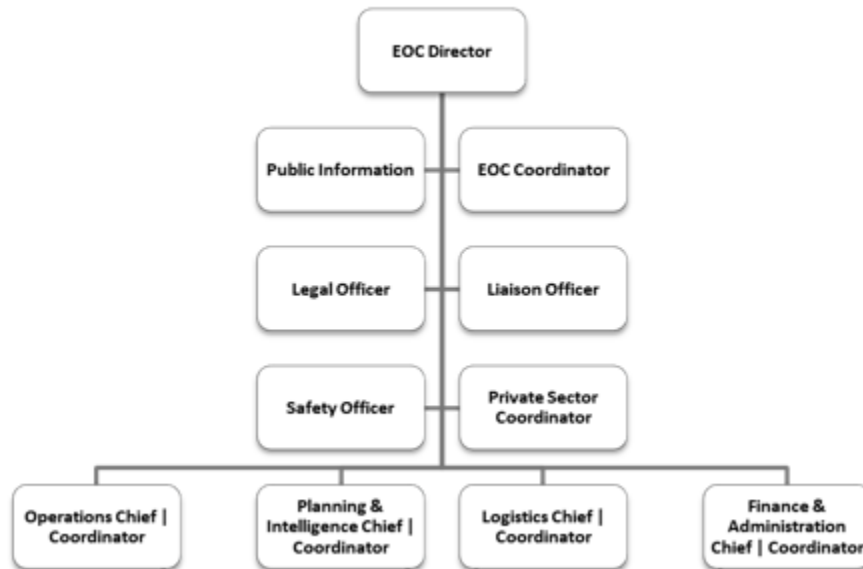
EOC Director

Public Information

EOC Coordinator

Legal Officer

Liaison Officer

Safety Officer

Private Sector Coordinator

Operations Chief | Coordinator

Planning & Intelligence Chief | Coordinator

Logistics Chief | Coordinator

Finance & Administration Chief | Coordinator